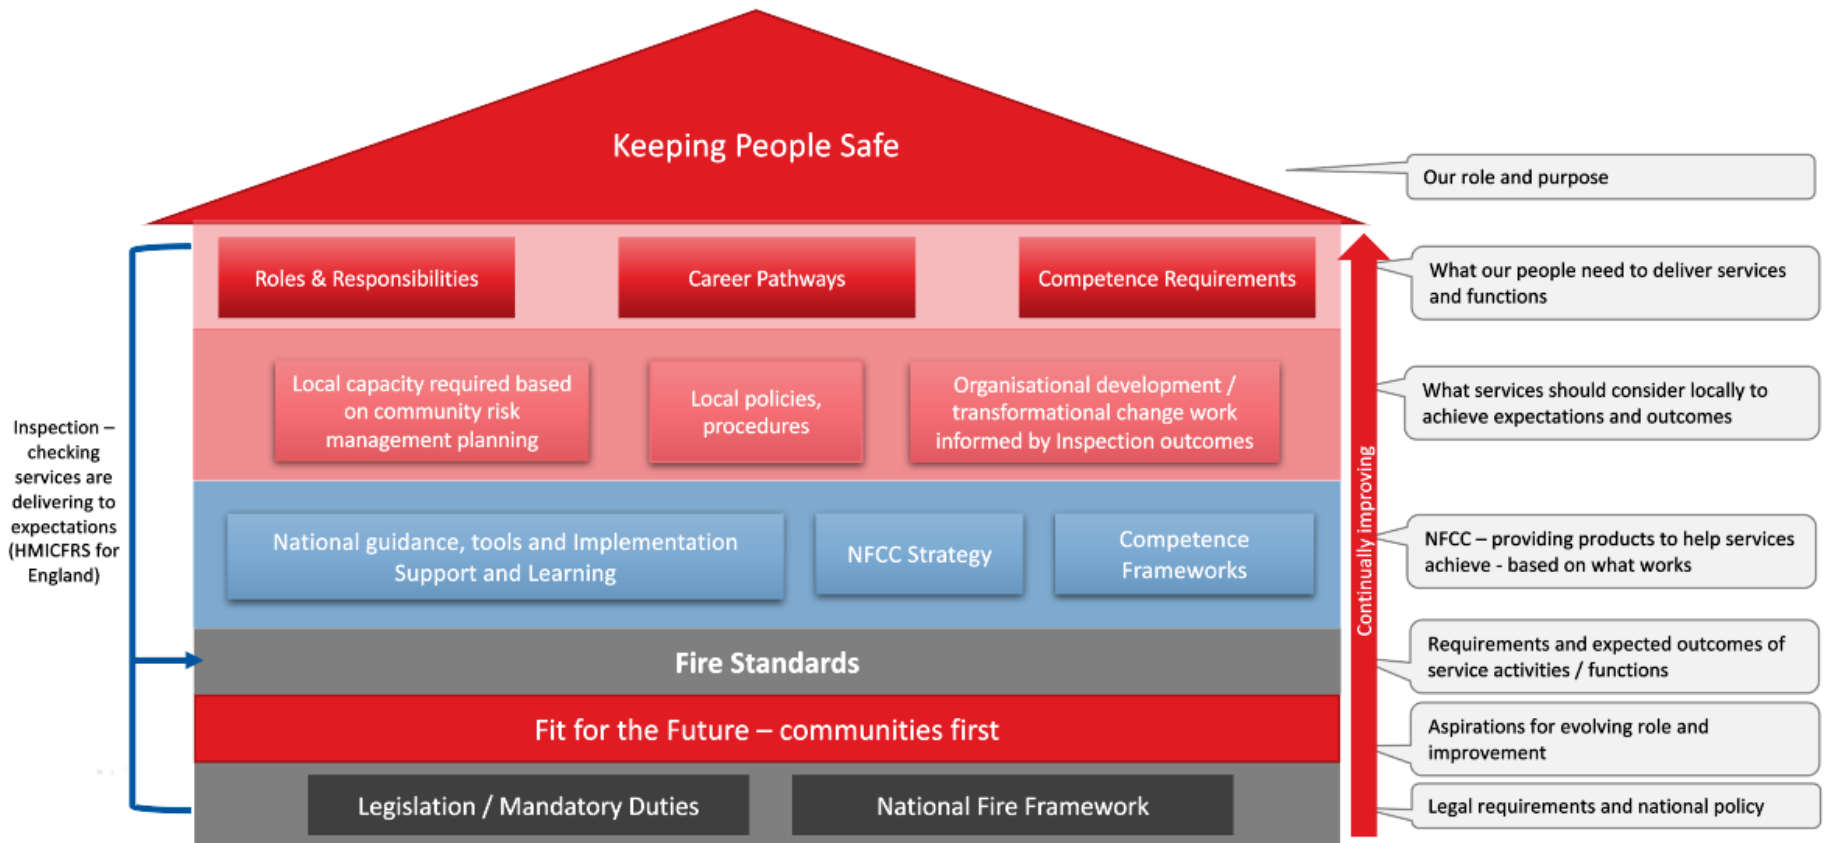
Keeping People Safe

Our role and purpose

Roles & Responsibilities

Career Pathways

Competence Requirements

What our people need to deliver services and functions

Local capacity required based on community risk management planning

Local policies, procedures

Organisational development / transformational change work informed by Inspection outcomes

What services should consider locally to achieve expectations and outcomes

Inspection – checking services are delivering to expectations (HMICFRS for England)

National guidance, tools and Implementation Support and Learning

NFCC Strategy

Competence Frameworks

NFCC – providing products to help services achieve - based on what works

Continually improving

Fire Standards

Requirements and expected outcomes of service activities / functions

Fit for the Future – communities first

Aspirations for evolving role and improvement

Legislation / Mandatory Duties

National Fire Framework

Legal requirements and national policy